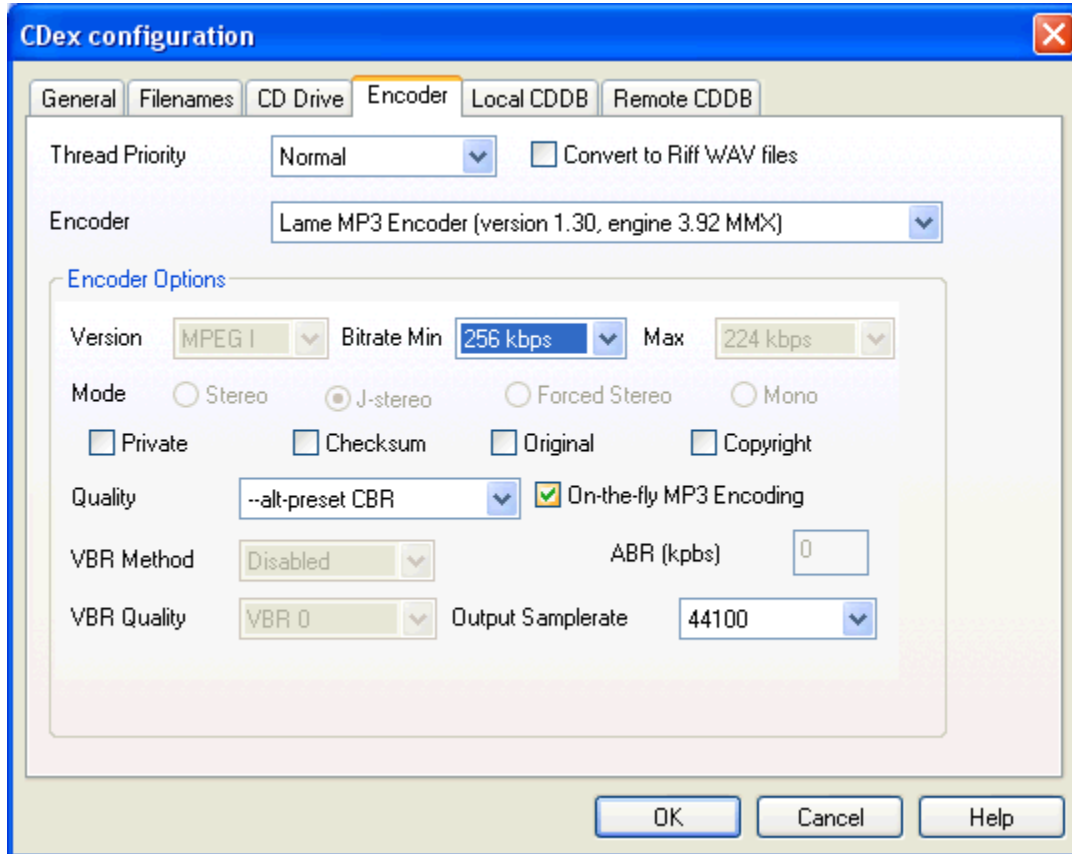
CDex configuration

General | Filenames | CD Drive | Encoder | Local CDDB | Remote CDDB

Thread Priority Normal

Convert to Riff WAV files

Encoder Lame MP3 Encoder (version 1.30, engine 3.92 MMX)

Encoder Options

Version MPEG I Bitrate Min 256 kbps Max 224 kbps

Mode Stereo J-stereo Forced Stereo Mono

Private Checksum Original Copyright

Quality --alt-preset CBR

On-the-fly MP3 Encoding

VBR Method Disabled

ABR (kpbs) 0

VBR Quality VBR 0 Output Samplerate 44100

OK Cancel Help